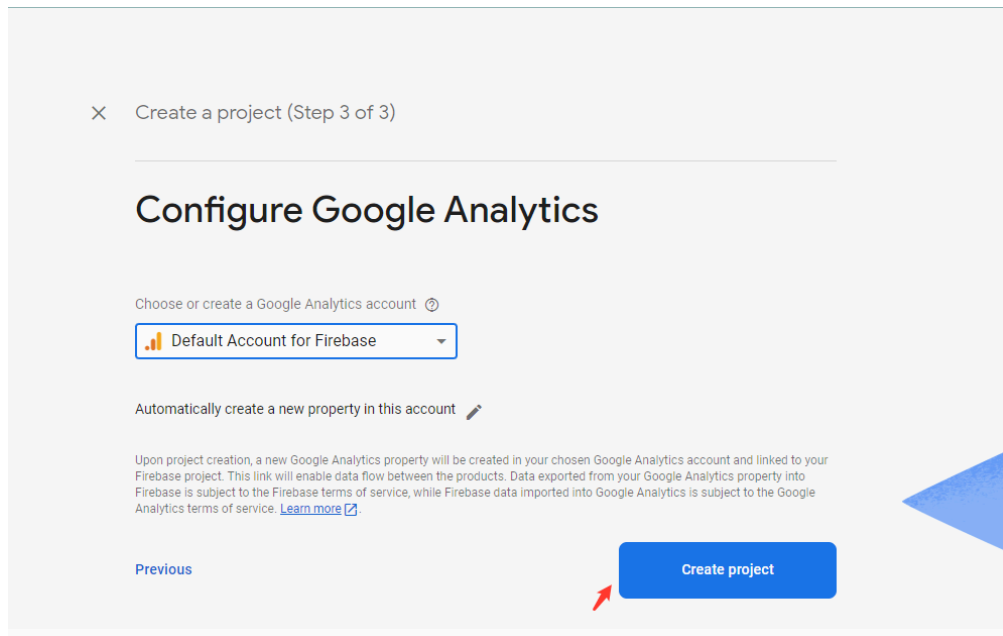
Create a project (Step 3 of 3)

Configure Google Analytics

Choose or create a Google Analytics account

Default Account for Firebase

Automatically create a new property in this account

Upon project creation, a new Google Analytics property will be created in your chosen Google Analytics account and linked to your Firebase project. This link will enable data flow between the products. Data exported from your Google Analytics property into Firebase is subject to the Firebase terms of service, while Firebase data imported into Google Analytics is subject to the Google Analytics terms of service. Learn more

Previous

Create project